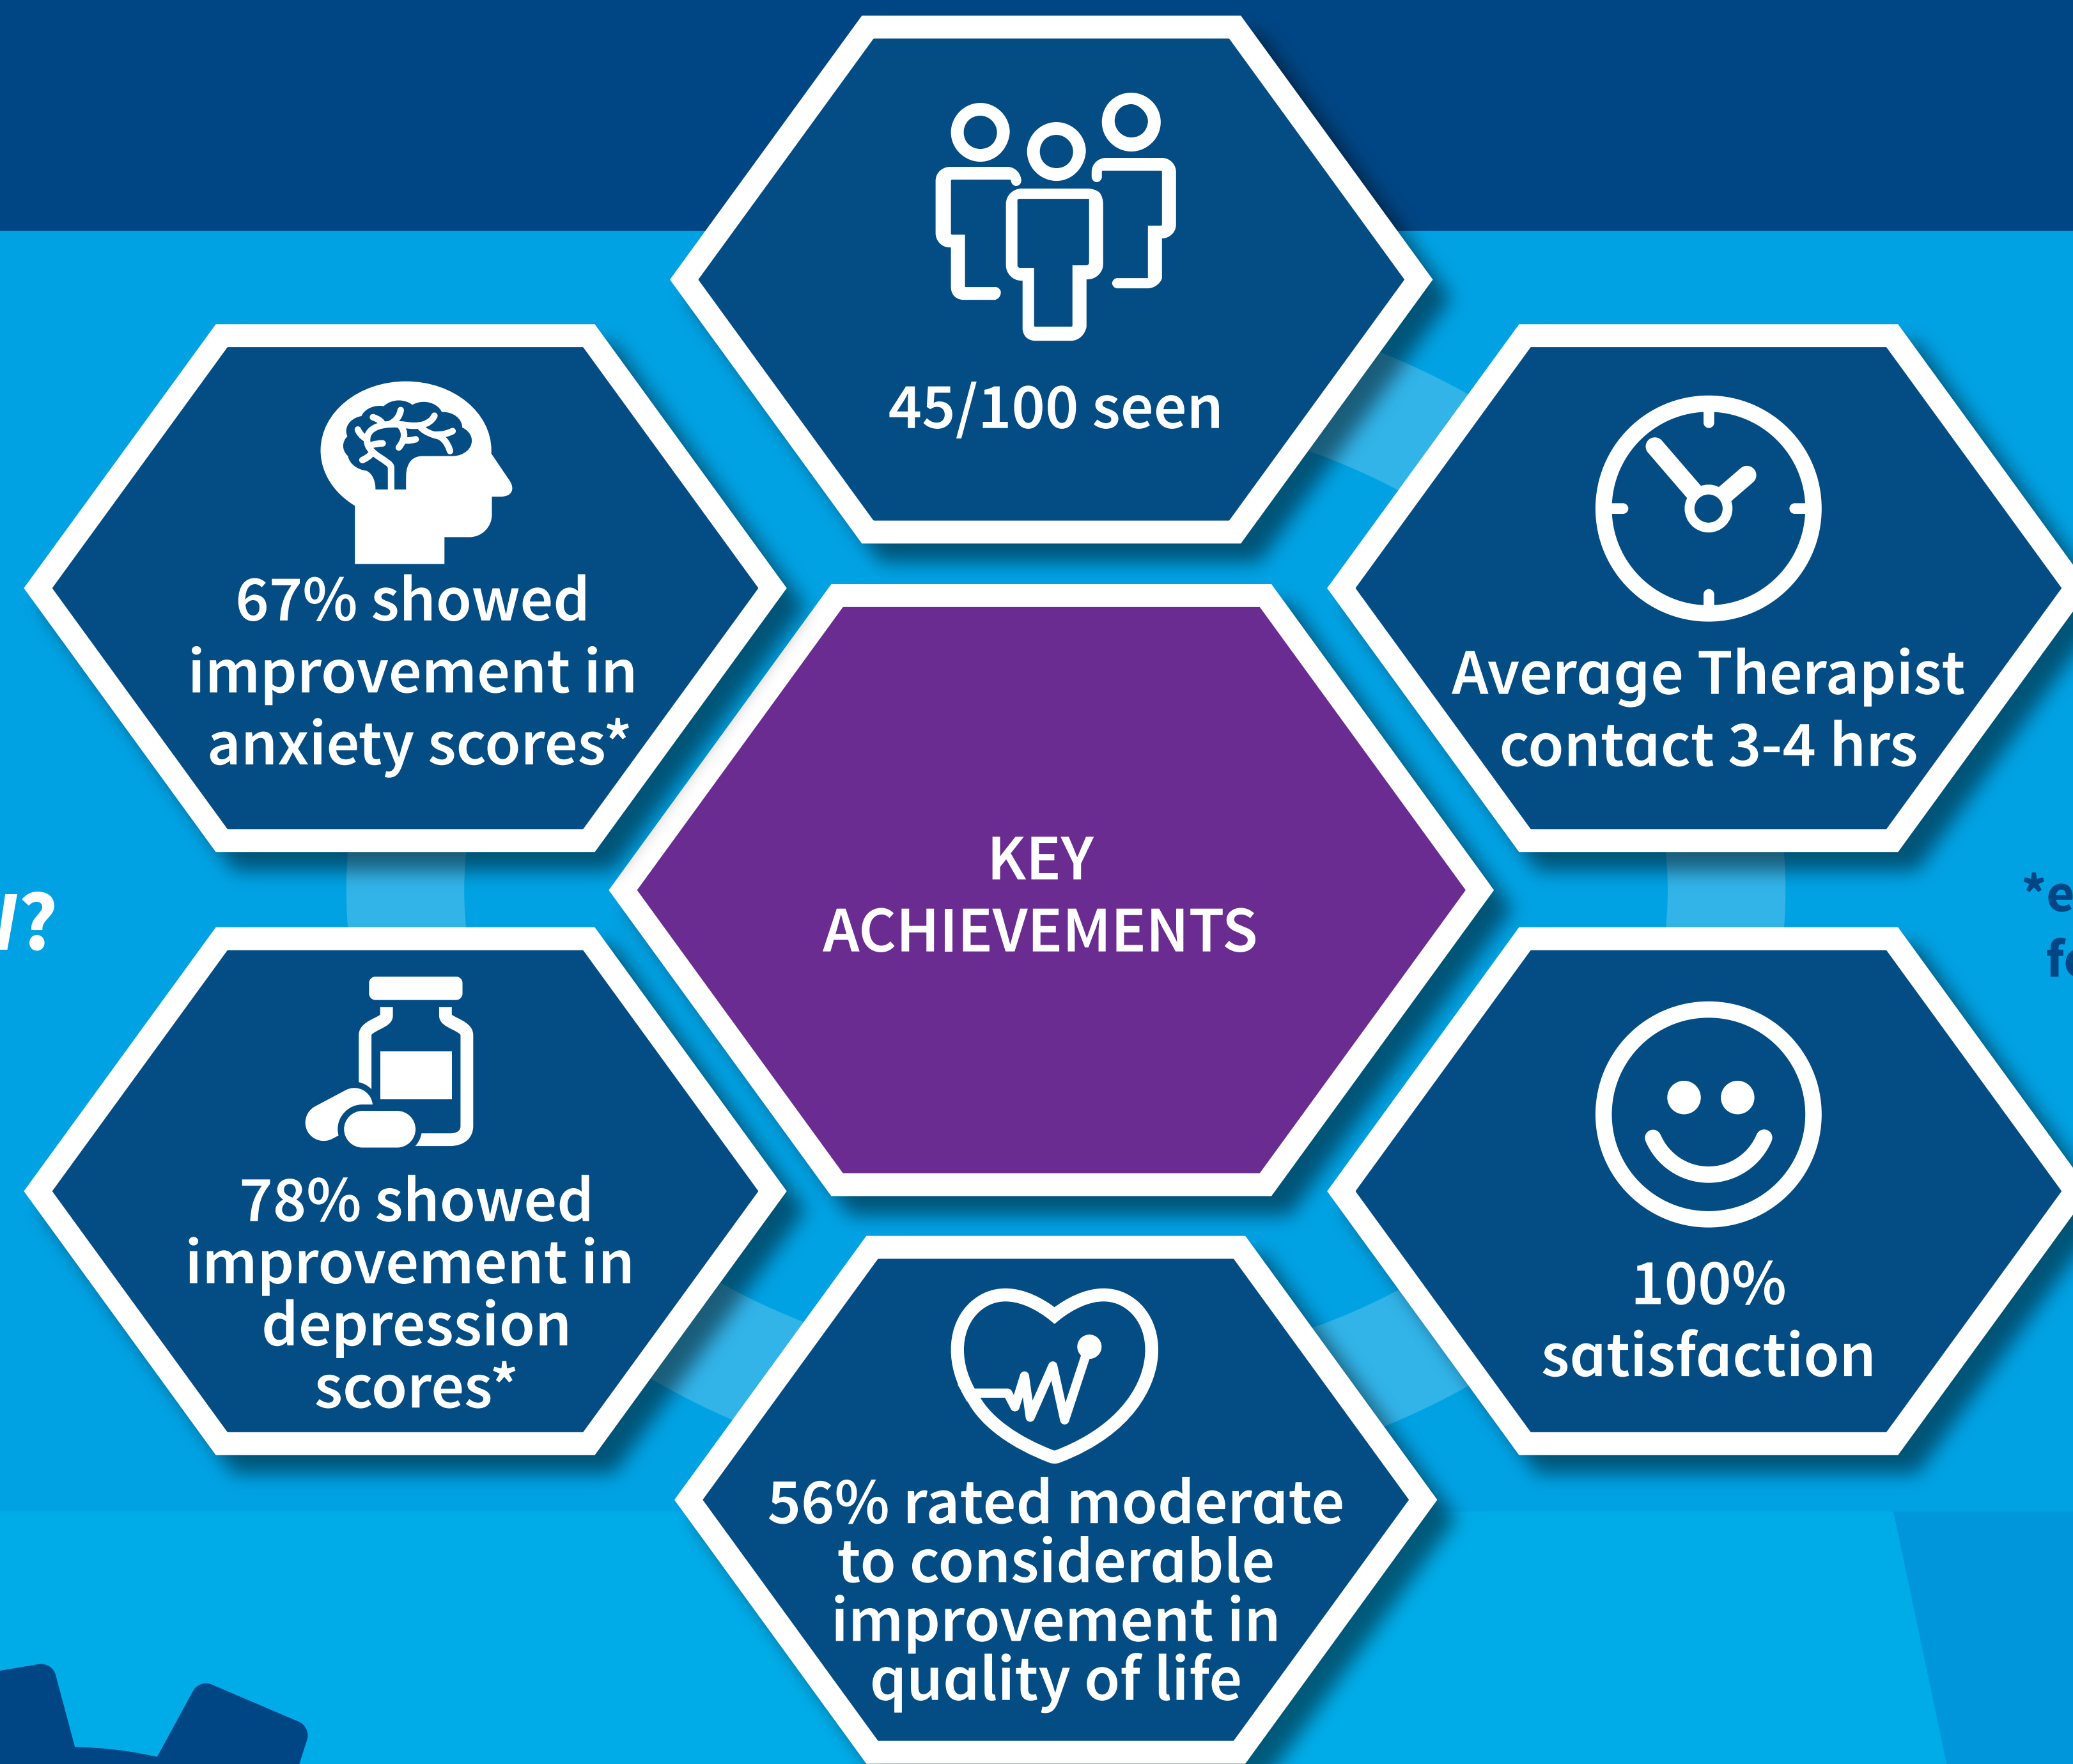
45/100 seen

67% showed improvement in anxiety scores*

Average Therapist contact 3-4 hrs

KEY ACHIEVEMENTS

?

*e

f

78% showed improvement in depression scores*

100% satisfaction

56% rated moderate to considerable improvement in quality of life